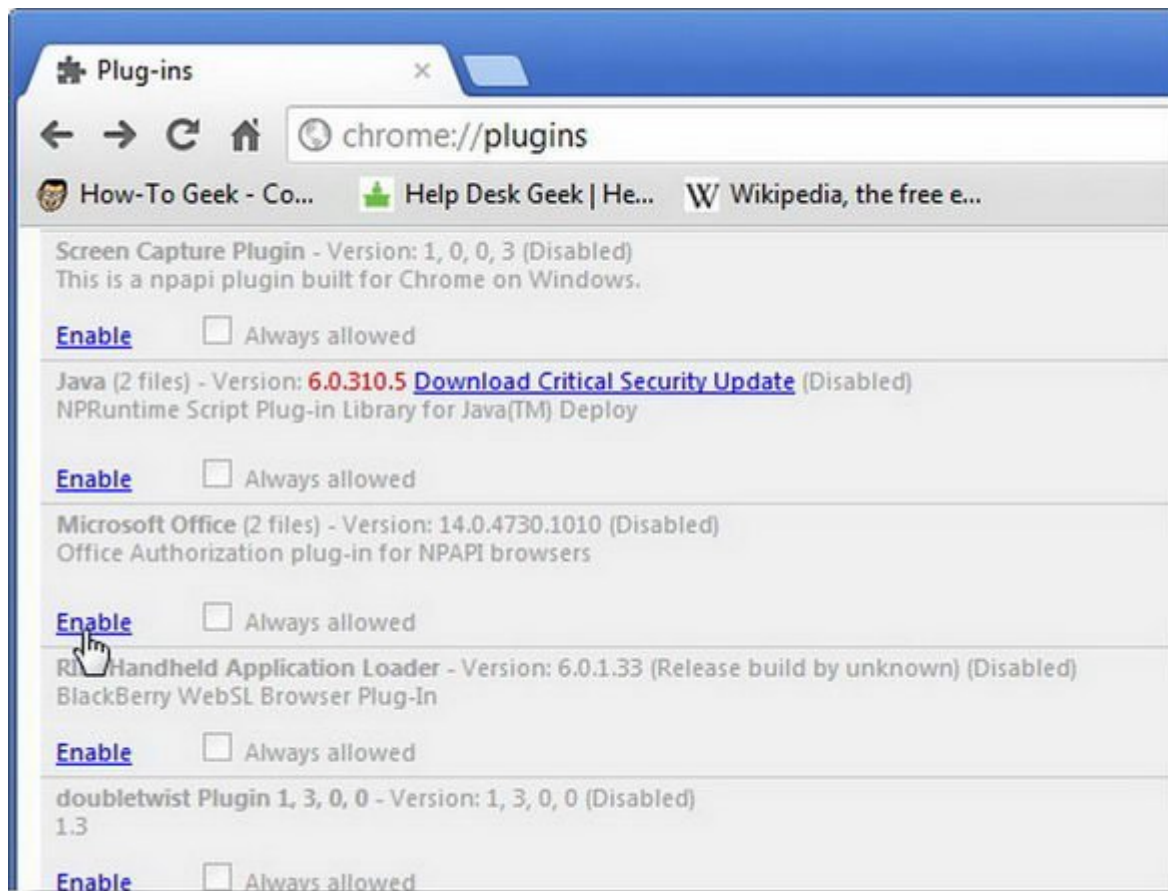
Plug-ins ×

chrome://plugins

How-To Geek - Co... Help Desk Geek | He... Wikipedia, the free e...

Screen Capture Plugin - Version: 1, 0, 0, 3 (Disabled)
This is a npapi plugin built for Chrome on Windows.

Enable Always allowed

Java (2 files) - Version: 6.0.310.5 Download Critical Security Update (Disabled)
NPRuntime Script Plug-in Library for Java(TM) Deploy

Enable Always allowed

Microsoft Office (2 files) - Version: 14.0.4730.1010 (Disabled)
Office Authorization plug-in for NPAPI browsers

Enable Always allowed

R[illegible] Handheld Application Loader - Version: 6.0.1.33 (Release build by unknown) (Disabled)
BlackBerry WebSL Browser Plug-In

Enable Always allowed

doubletwist Plugin 1, 3, 0, 0 - Version: 1, 3, 0, 0 (Disabled)
1.3

Enable Always allowed